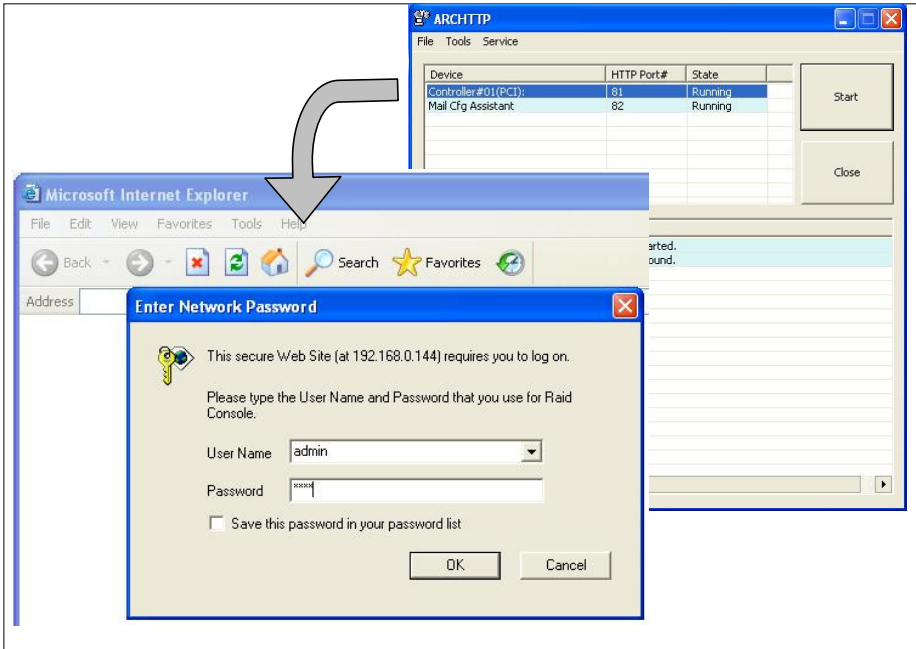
ARCHTTP

File Tools Service

| Device | HTTP Port# | State |
|---|---|---|
| Controller#01(PCI): | 81 | Running |
| Mail Cfg Assistant | 82 | Running |

Start

Close

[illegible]arted.
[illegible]ound.

Microsoft Internet Explorer

File Edit View Favorites Tools Help

Back Search Favorites

Address

Enter Network Password

This secure Web Site (at 192.168.0.144) requires you to log on.

Please type the User Name and Password that you use for Raid Console.

User Name admin

Password ****

Save this password in your password list

OK Cancel